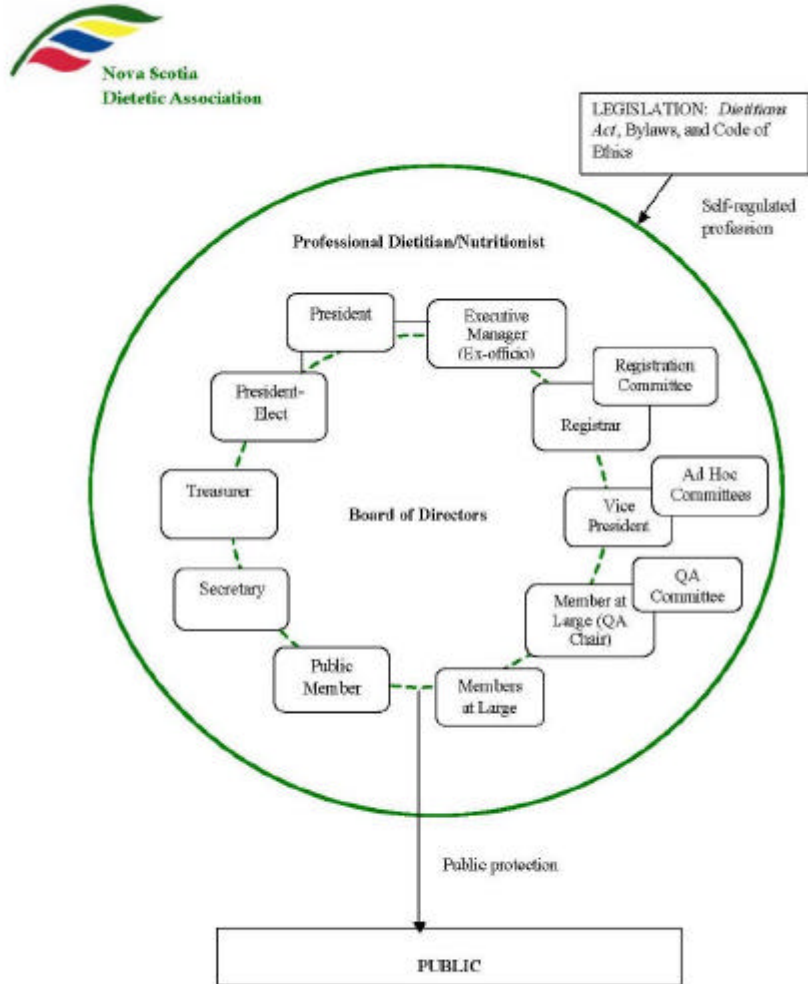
Nova Scotia
Dietetic Association

LEGISLATION: *Dietitians Act*, Bylaws, and Code of Ethics

Self-regulated profession

Professional Dietitian/Nutritionist

President

Executive Manager (Ex-officio)

President-Elect

Registration Committee

Registrar

Treasurer

Board of Directors

Ad Hoc Committees

Vice President

Secretary

QA Committee

Member at Large (QA Chair)

Public Member

Members at Large

Public protection

PUBLIC